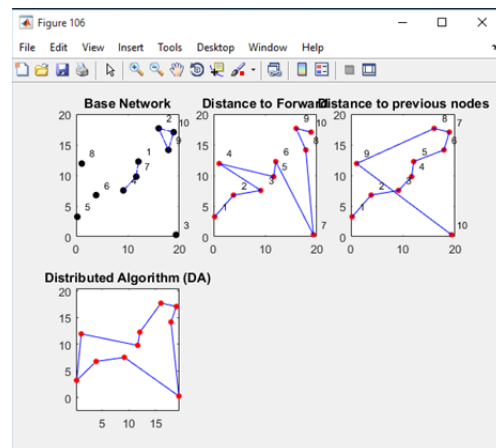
Figure 106

File Edit View Insert Tools Desktop Window Help

Base Network

20
15
10
5
0
0 10 20

2 10
9
1
7
4
8
6
5
3

Distance to Forward

20
15
10
5
0
0 10 20

9 10
8
6
4
5
2
3
1
7

Distance to previous nodes

20
15
10
5
0
0 10 20

8 7
6
9
5
4
3
2
1
10

Distributed Algorithm (DA)

20
15
10
5
0
5 10 15